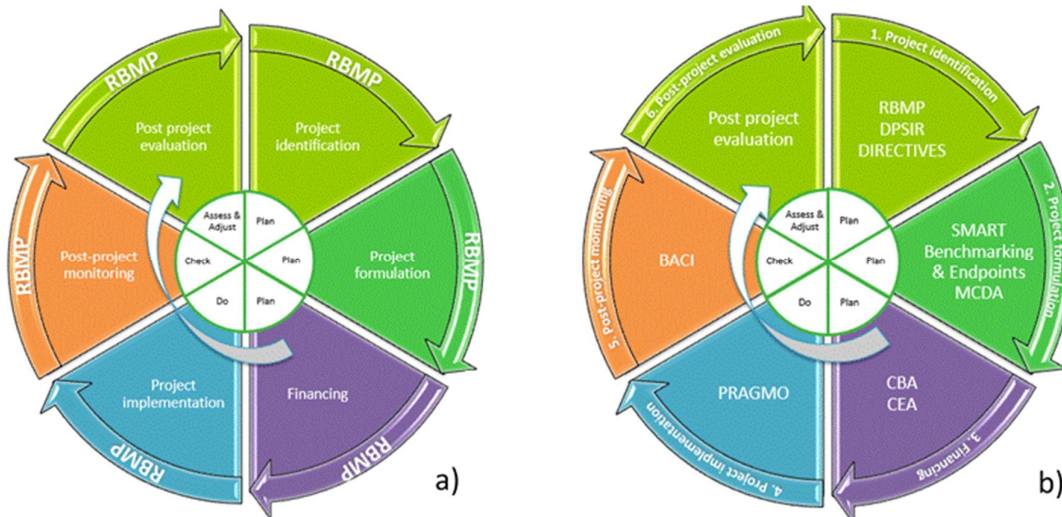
RBMP
Post project evaluation
RBMP
Project identification
RBMP
Project formulation
RBMP
Financing
RBMP
Project implementation
RBMP
Post-project monitoring
Assess & Adjust
Plan
Plan
Plan
Do
Check
a)

6. Post-project evaluation
Post project evaluation
1. Project identification
RBMP DPSIR DIRECTIVES
2. Project formulation
SMART Benchmarking & Endpoints MCDA
3. Financing
CBA CEA
4. Project implementation
PRAGMO
5. Post-project monitoring
BACI
Assess & Adjust
Plan
Plan
Plan
Do
Check
b)